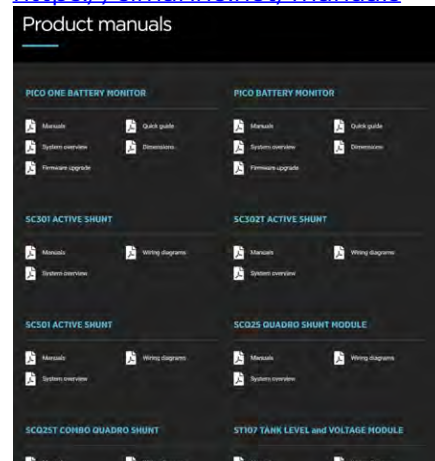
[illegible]

Product manuals

PICO ONE BATTERY MONITOR

Manuals
Quick guide
System overview
Dimensions
Firmware upgrade

PICO BATTERY MONITOR

Manuals
Quick guide
System overview
Dimensions
Firmware upgrade

SC301 ACTIVE SHUNT

Manuals
Wiring diagrams
System overview

SC302T ACTIVE SHUNT

Manuals
Wiring diagrams
System overview

SC501 ACTIVE SHUNT

Manuals
Wiring diagrams
System overview

SCQ25 QUADRO SHUNT MODULE

Manuals
Wiring diagrams
System overview

SCQ25T COMBO QUADRO SHUNT

ST107 TANK LEVEL and VOLTAGE MODULE